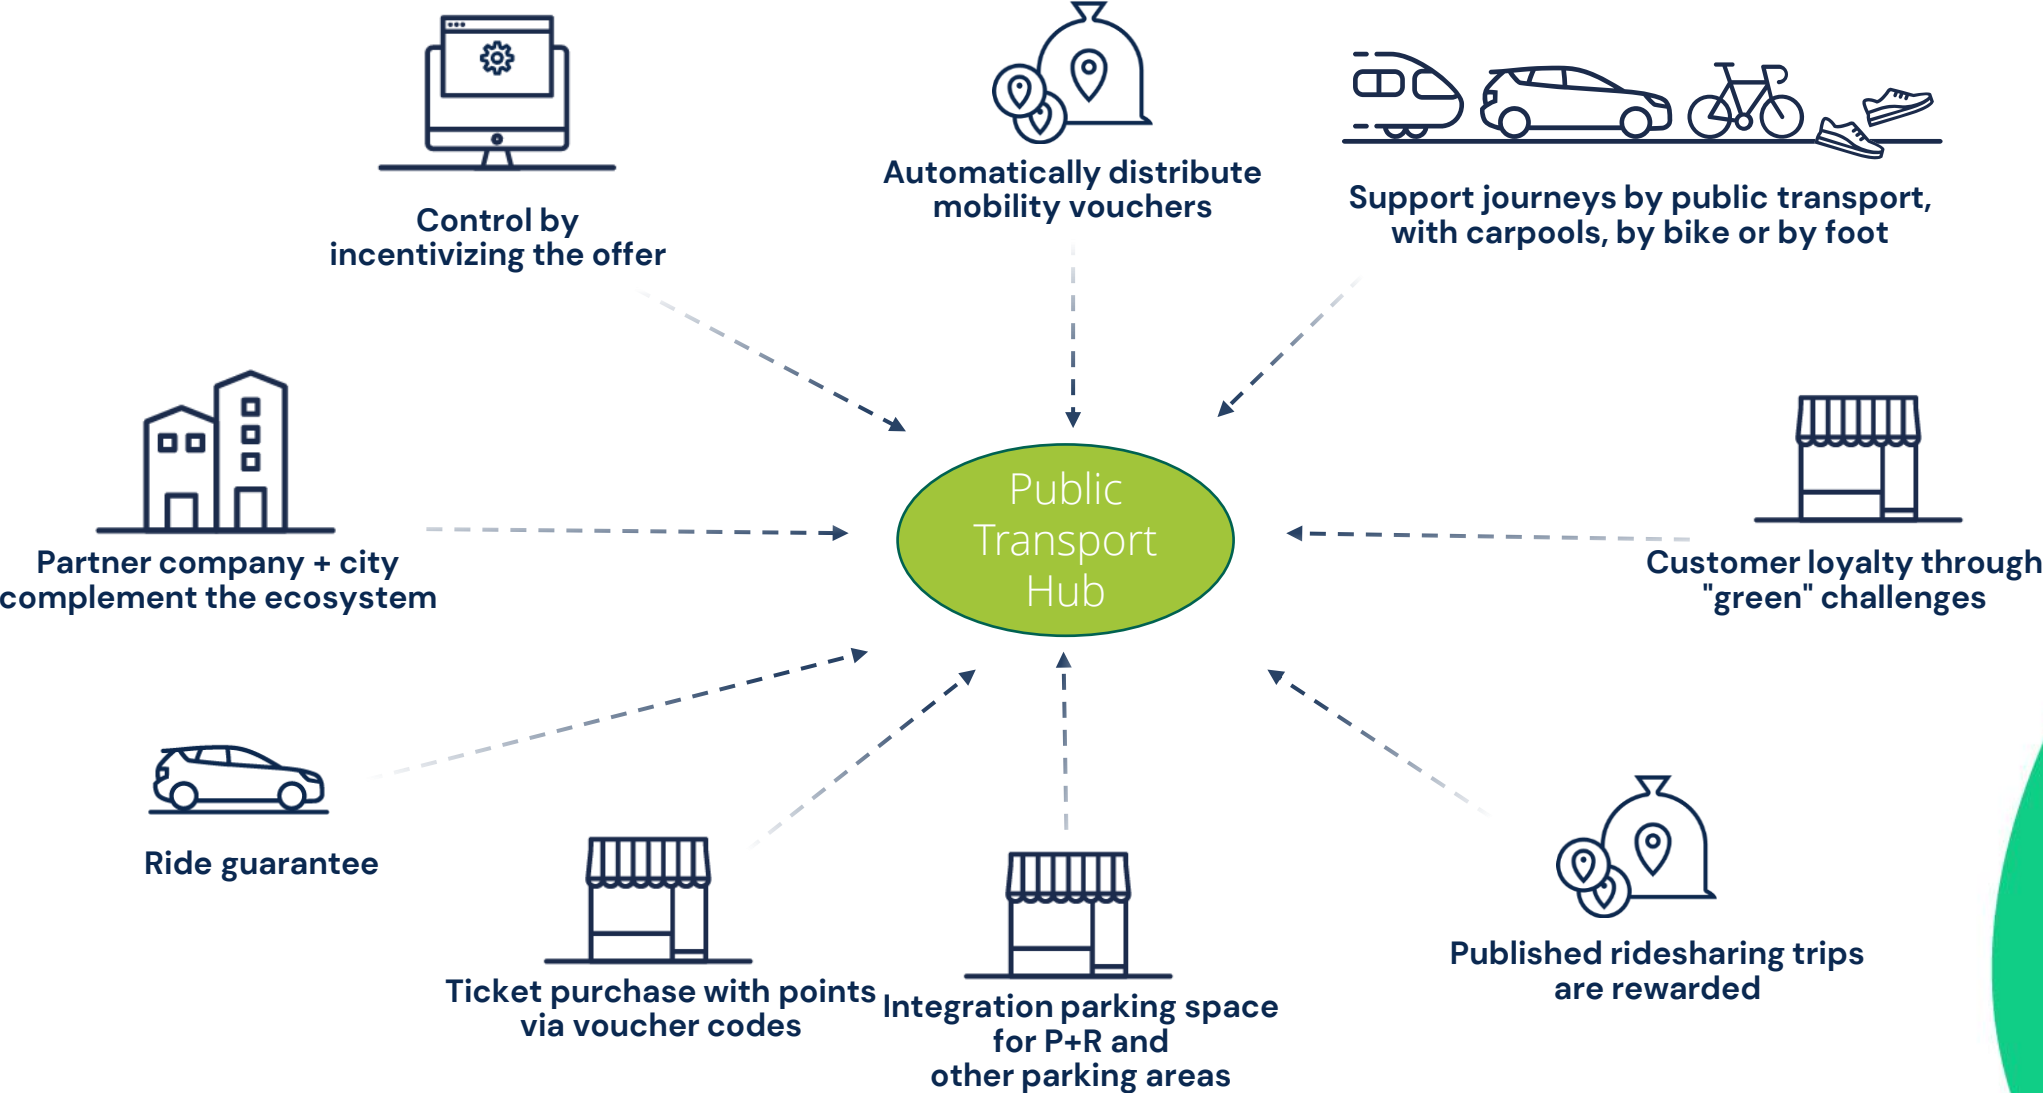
Control by incentivizing the offer

Automatically distribute mobility vouchers

Support journeys by public transport, with carpools, by bike or by foot

Partner company + city complement the ecosystem

Public Transport Hub

Customer loyalty through "green" challenges

Ride guarantee

Ticket purchase with points via voucher codes

Integration parking space for P+R and other parking areas

Published ridesharing trips are rewarded